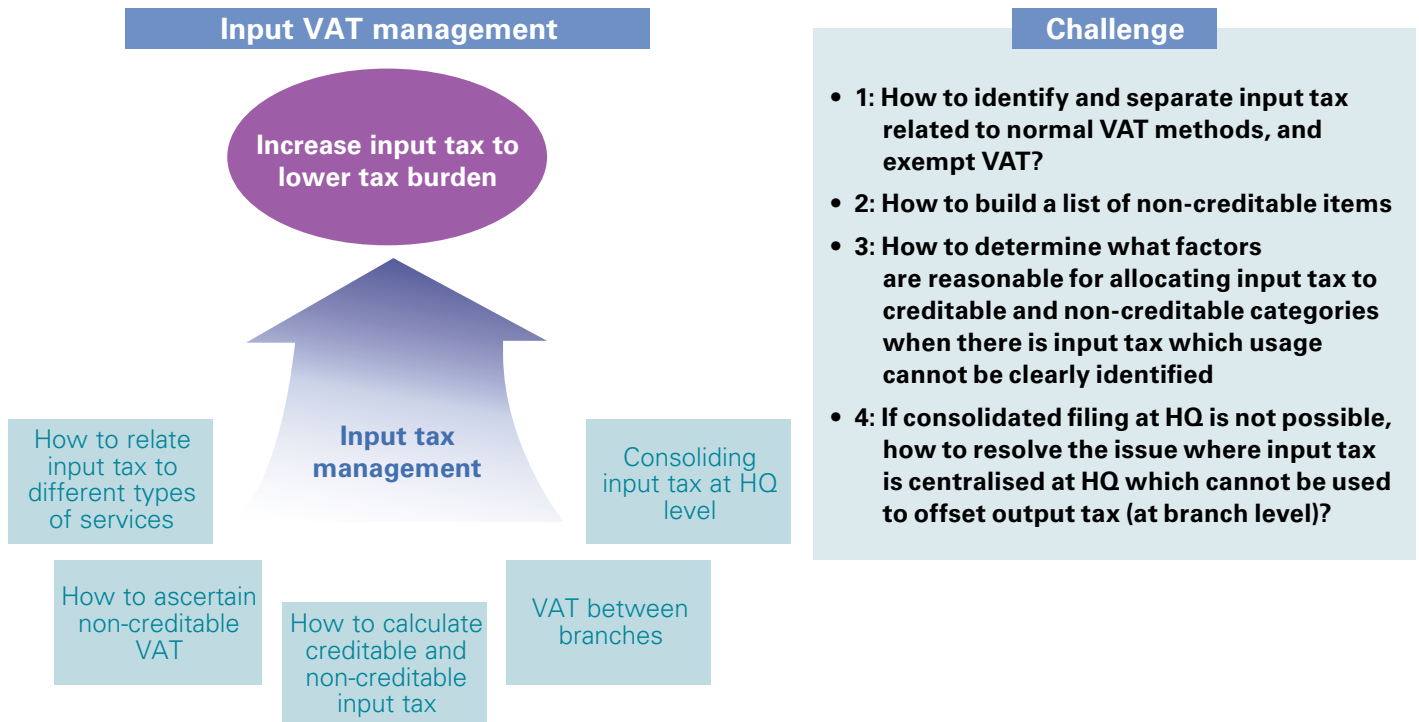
Input VAT management

Increase input tax to lower tax burden

Input tax management

How to relate input tax to different types of services

Consoliding input tax at HQ level

How to ascertain non-creditable VAT

How to calculate creditable and non-creditable input tax

VAT between branches

Challenge

• 1: How to identify and separate input tax related to normal VAT methods, and exempt VAT?

• 2: How to build a list of non-creditable items

• 3: How to determine what factors are reasonable for allocating input tax to creditable and non-creditable categories when there is input tax which usage cannot be clearly identified

• 4: If consolidated filing at HQ is not possible, how to resolve the issue where input tax is centralised at HQ which cannot be used to offset output tax (at branch level)?